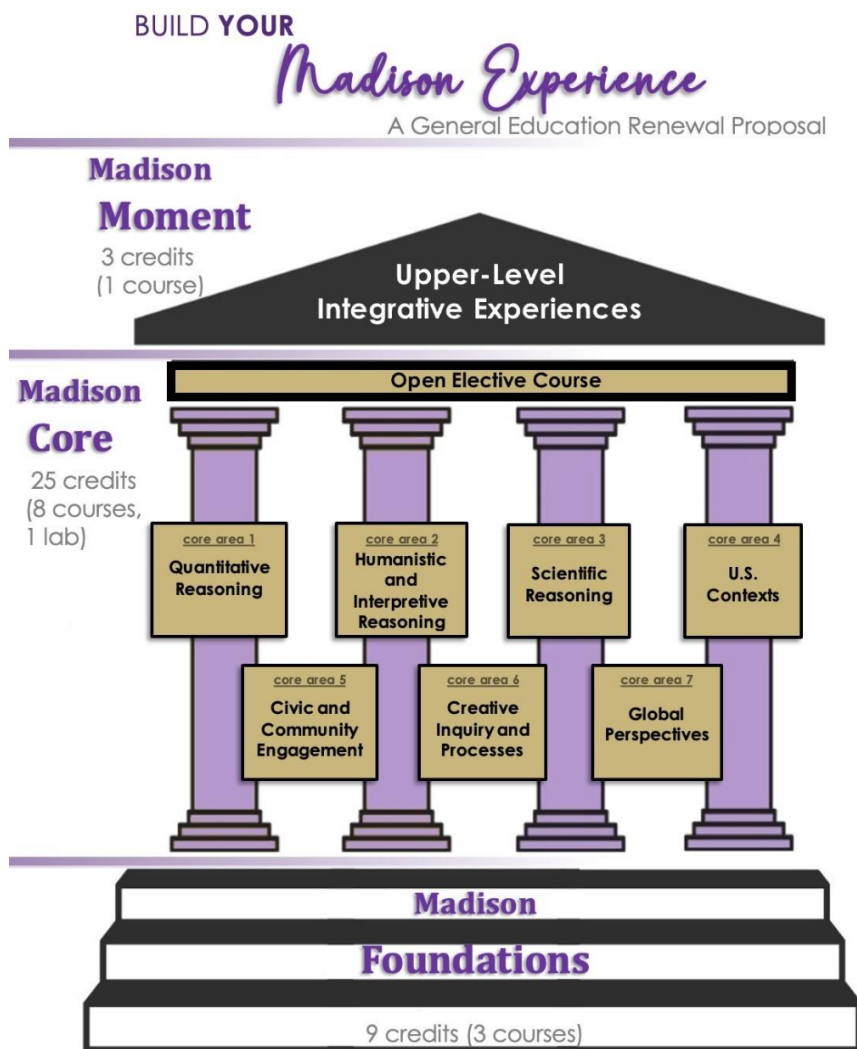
BUILD YOUR
Madison Experience
A General Education Renewal Proposal

Madison
Moment
3 credits
(1 course)

Upper-Level
Integrative Experiences

Madison
Core
25 credits
(8 courses,
1 lab)

Open Elective Course

core area 1
Quantitative Reasoning

core area 2
Humanistic and Interpretive Reasoning

core area 3
Scientific Reasoning

core area 4
U.S. Contexts

core area 5
Civic and Community Engagement

core area 6
Creative Inquiry and Processes

core area 7
Global Perspectives

Madison
Foundations
9 credits (3 courses)